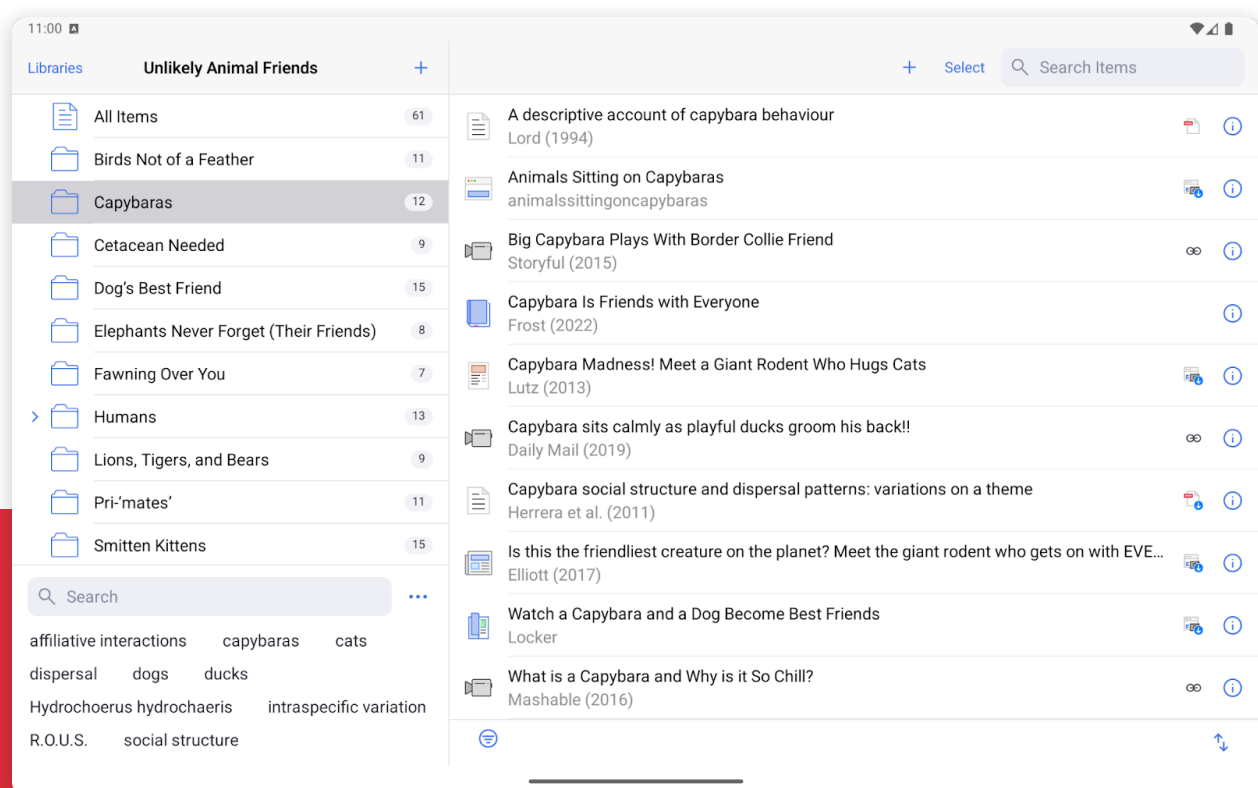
11:00

Libraries Unlikely Animal Friends +

All Items 61
Birds Not of a Feather 11
Capybaras 12
Cetacean Needed 9
Dog's Best Friend 15
Elephants Never Forget (Their Friends) 8
Fawning Over You 7
Humans 13
Lions, Tigers, and Bears 9
Pri-'mates' 11
Smitten Kittens 15

Search

affiliative interactions capybaras cats dispersal dogs ducks Hydrochoerus hydrochaeris intraspecific variation R.O.U.S. social structure

+ Select Search Items

A descriptive account of capybara behaviour
Lord (1994)

Animals Sitting on Capybaras
animalssittingoncapybaras

Big Capybara Plays With Border Collie Friend
Storyful (2015)

Capybara Is Friends with Everyone
Frost (2022)

Capybara Madness! Meet a Giant Rodent Who Hugs Cats
Lutz (2013)

Capybara sits calmly as playful ducks groom his back!!
Daily Mail (2019)

Capybara social structure and dispersal patterns: variations on a theme
Herrera et al. (2011)

Is this the friendliest creature on the planet? Meet the giant rodent who gets on with EVE...
Elliott (2017)

Watch a Capybara and a Dog Become Best Friends
Locker

What is a Capybara and Why is it So Chill?
Mashable (2016)